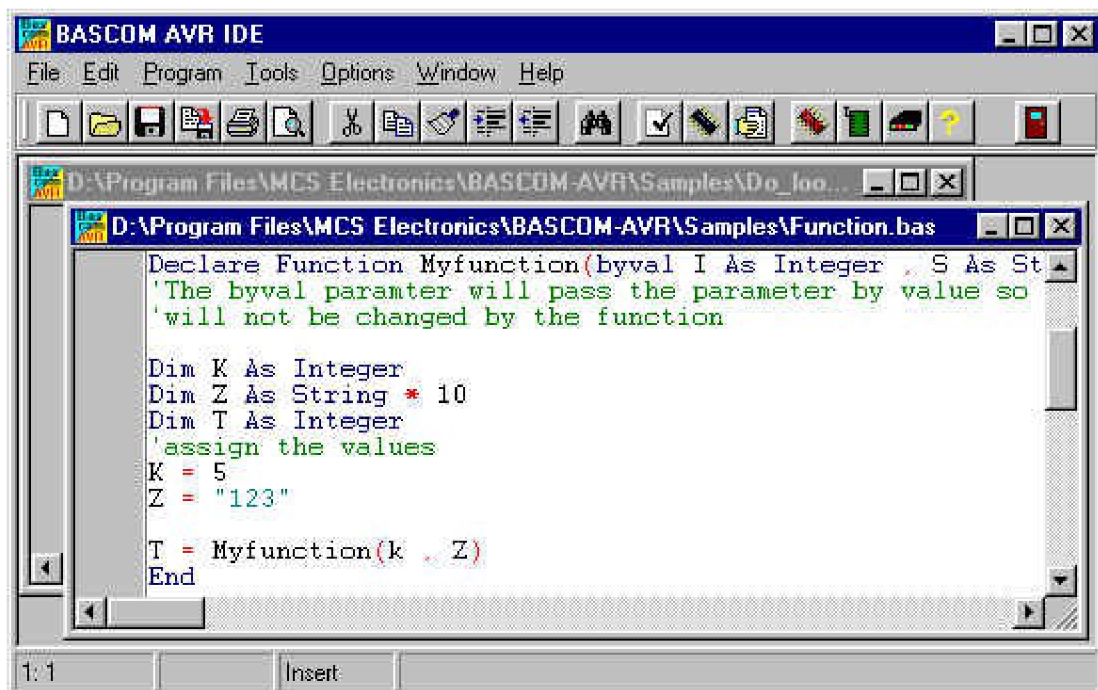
BASCOM AVR IDE

File Edit Program Tools Options Window Help

D:\Program Files\MCS Electronics\BASCOM-AVR\Samples\Do_loo...

D:\Program Files\MCS Electronics\BASCOM-AVR\Samples\Function.bas

Declare Function Myfunction(byval I As Integer , S As St
'The byval paramter will pass the parameter by value so
'will not be changed by the function

Dim K As Integer
Dim Z As String * 10
Dim T As Integer
'assign the values
K = 5
Z = "123"

T = Myfunction(k , Z)
End

1: 1

Insert